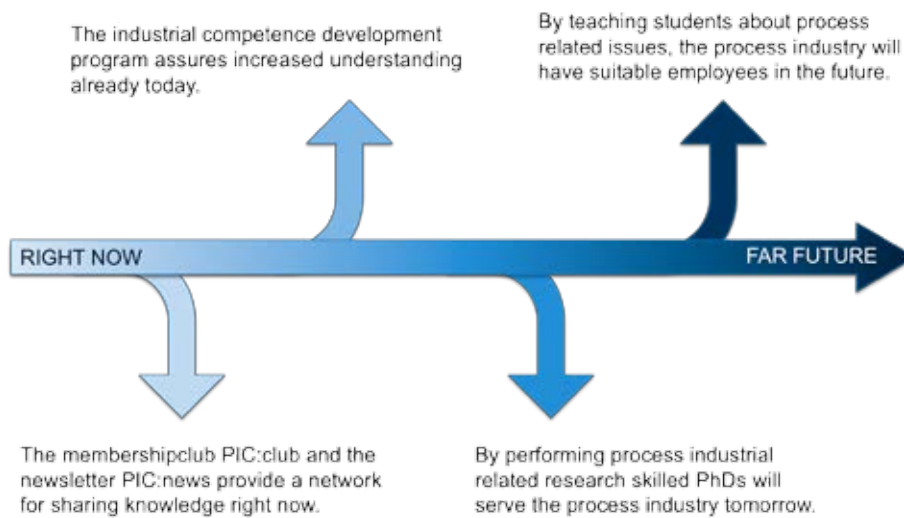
The industrial competence development program assures increased understanding already today.

By teaching students about process related issues, the process industry will have suitable employees in the future.

RIGHT NOW

FAR FUTURE

The membershipclub PIC:club and the newsletter PIC:news provide a network for sharing knowledge right now.

By performing process industrial related research skilled PhDs will serve the process industry tomorrow.